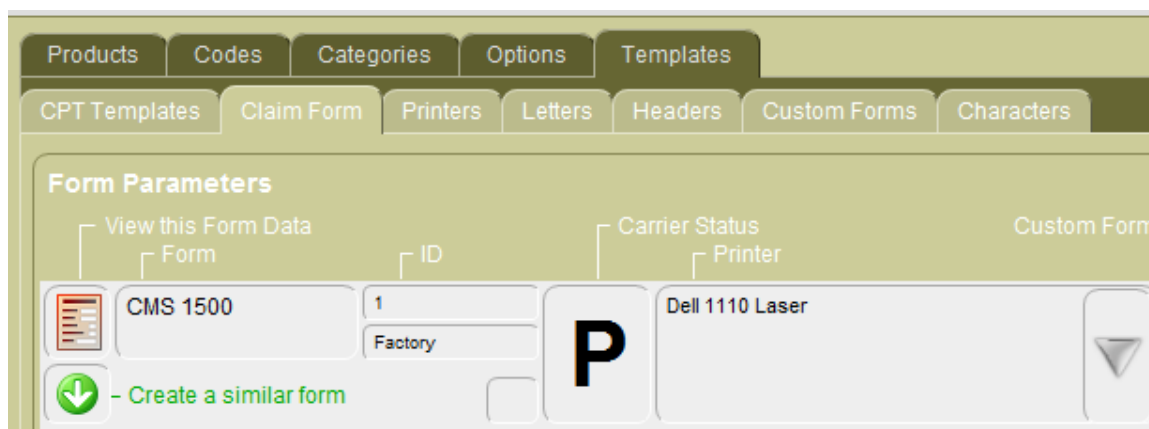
Products Codes Categories Options Templates

CPT Templates Claim Form Printers Letters Headers Custom Forms Characters

Form Parameters

View this Form Data

Form

ID

Carrier Status

Printer

Custom Form

CMS 1500

1

Factory

P

Dell 1110 Laser

- Create a similar form